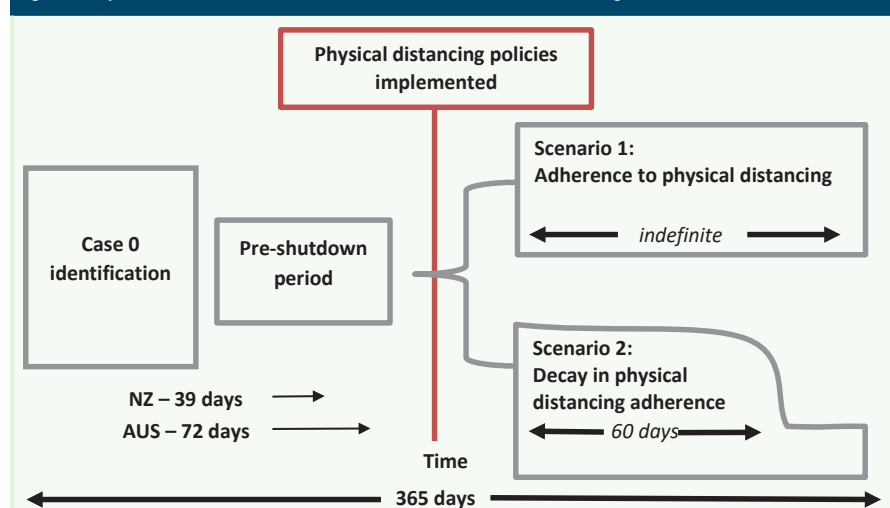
Physical distancing policies implemented

Scenario 1:
Adherence to physical distancing

indefinite

Case 0 identification

Pre-shutdown period

Scenario 2:
Decay in physical distancing adherence

60 days

NZ – 39 days

AUS – 72 days

Time

365 days